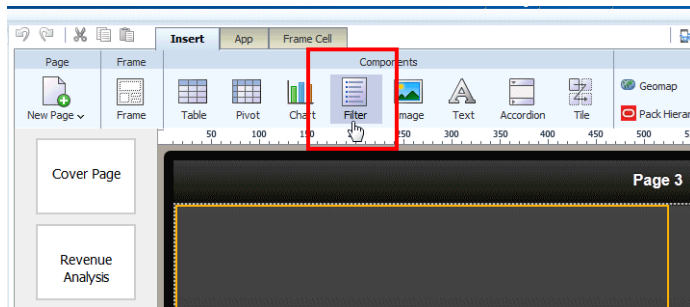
Insert App Frame Cell

Page Frame Components

New Page Frame Table Pivot Chart Filter Image Text Accordion Tile Geomap Pack Hierar

50 100 150 250 300 350 400 450 500 5

Cover Page

Revenue Analysis

Page 3